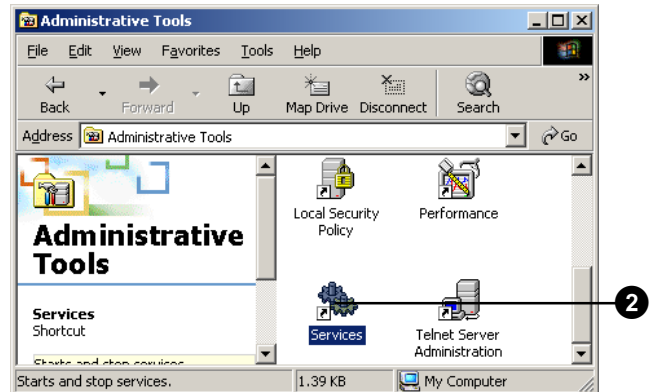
Administrative Tools

File Edit View Favorites Tools Help

Back Forward Up Map Drive Disconnect Search »

Address Administrative Tools Go

Administrative Tools

Services
Shortcut

Starts and stop services

Local Security Policy

Performance

Services

Telnet Server Administration

2

Starts and stop services.

1.39 KB

My Computer